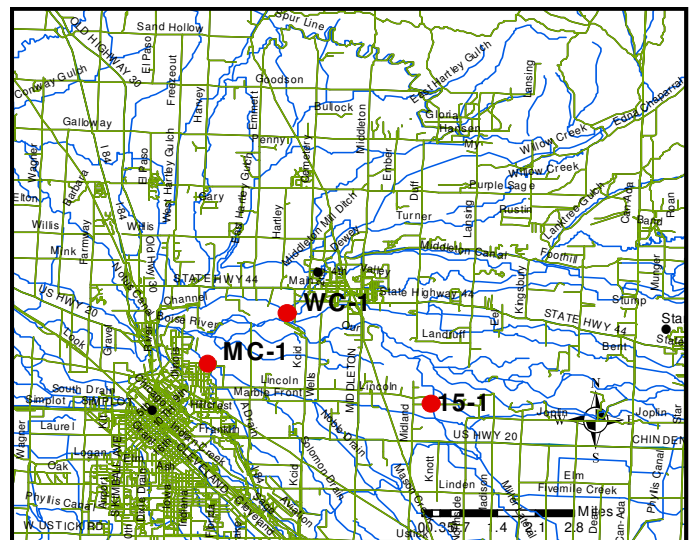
Sand Hollow
Spur Line
OLD HIGHWAY 30
El Paso
Conway Gulch
Freezeout
Goodson
East Hartley Gulch
Lansing
Galloway
Harvey
Emmett
Bullock
Middleton
Gloria
Hanson
Willow Creek
Little Chaparral
Penny
Canterra
Emba
Duff
Willow Creek
Purple Sage
Wagner
I 84
El Paso
Hartley Gulch
Elton
Barbara
Old Highway 30
Gary
East Hartley Gulch
Turner
Rustin
Lansing
Lantree Gulch
Can-Ada
Willis
Willis
I 84
Hartley
Middleton Mill Ditch
Dewey
Middleton Canal
Foothill
Mink
Farmway
Notus Canal
STATE HWY 44
Valley
Main
Kingsbury
Munger
US HWY 20
Channel
State Highway 44
Stump
Boise River
WC-1
STATE HWY 44
Look
Gravel
Landruff
Bent
MC-1
Kcid
MIDDLETON
South Drain
Lincoln
Lincoln
Simplot
SIMPLOT
Marble Front
Wells
Hillcrest
15-1
N
Laurel
Franklin
Noble Drain
Midland
W
E
Jopin
Jopin
S
US HWY 20
CHINDEN
Wagner
Logan
Oak
Elm
Ash
Solomon Drain
Kcid
Knott
Elm
Fivemile Creek
Linden
Phyllis Canal
CLEVELAND
Avalon
Miles
W USTICK RD
0.350.7 1.4 2.1 2.8